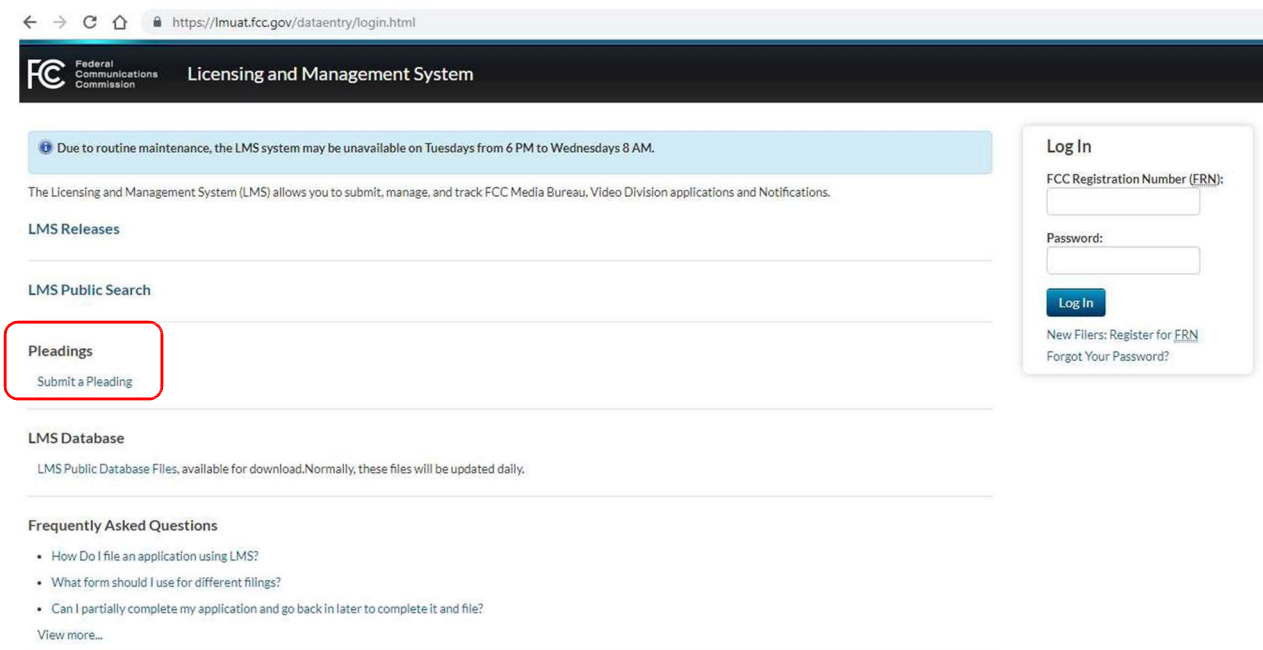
https://lmuat.fcc.gov/dataentry/login.html

FCC Federal Communications Commission Licensing and Management System

Due to routine maintenance, the LMS system may be unavailable on Tuesdays from 6 PM to Wednesdays 8 AM.

The Licensing and Management System (LMS) allows you to submit, manage, and track FCC Media Bureau, Video Division applications and Notifications.

LMS Releases

LMS Public Search

Pleadings

Submit a Pleading

LMS Database

LMS Public Database Files, available for download.Normally, these files will be updated daily.

Frequently Asked Questions

- How Do I file an application using LMS?
- What form should I use for different filings?
- Can I partially complete my application and go back in later to complete it and file?

View more...

Log In

FCC Registration Number (FRN):

Password:

Log In

New Filers: Register for FRN

Forgot Your Password?